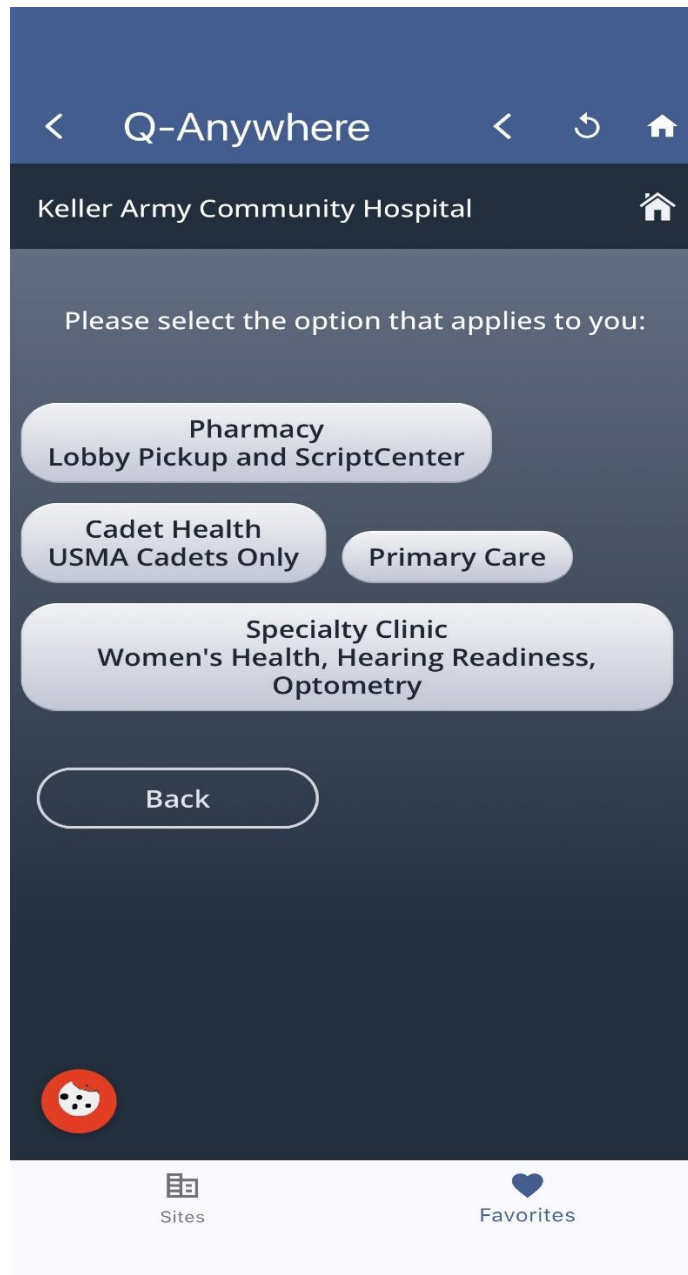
Q-Anywhere

Keller Army Community Hospital

Please select the option that applies to you:

Pharmacy
Lobby Pickup and ScriptCenter

Cadet Health
USMA Cadets Only

Primary Care

Specialty Clinic
Women's Health, Hearing Readiness, Optometry

Back

Sites

Favorites